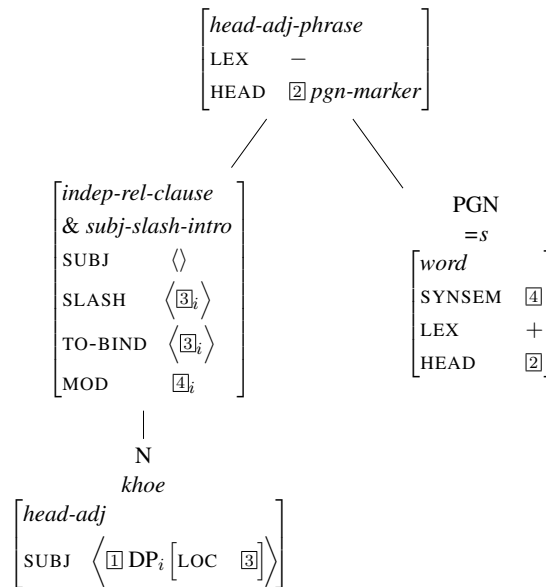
head-adj-phrase
LEX $-$
HEAD $\boxed{2}$ pgn-marker

indep-rel-clause
& subj-slash-intro
SUBJ $\langle\rangle$
SLASH $\langle \boxed{3}_i \rangle$
TO-BIND $\langle \boxed{3}_i \rangle$
MOD $\boxed{4}_i$

PGN
=s

word
SYNSEM $\boxed{4}$
LEX $+$
HEAD $\boxed{2}$

N
khoe

head-adj
SUBJ $\langle \boxed{1}\, DP_i [\text{LOC} \quad \boxed{3}] \rangle$